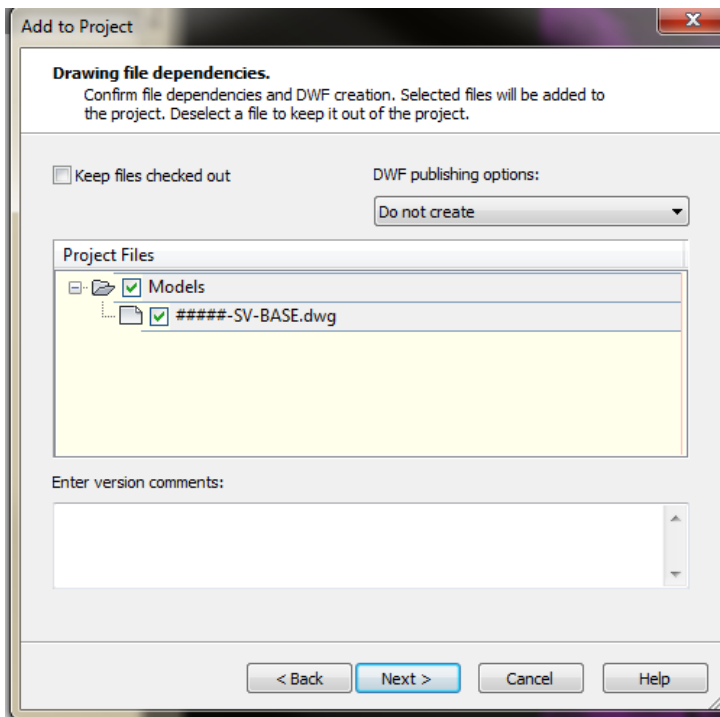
Add to Project

Drawing file dependencies.
Confirm file dependencies and DWF creation. Selected files will be added to the project. Deselect a file to keep it out of the project.

Keep files checked out

DWF publishing options:

Do not create

Project Files

Models

#####-SV-BASE.dwg

Enter version comments:

< Back
Next >
Cancel
Help